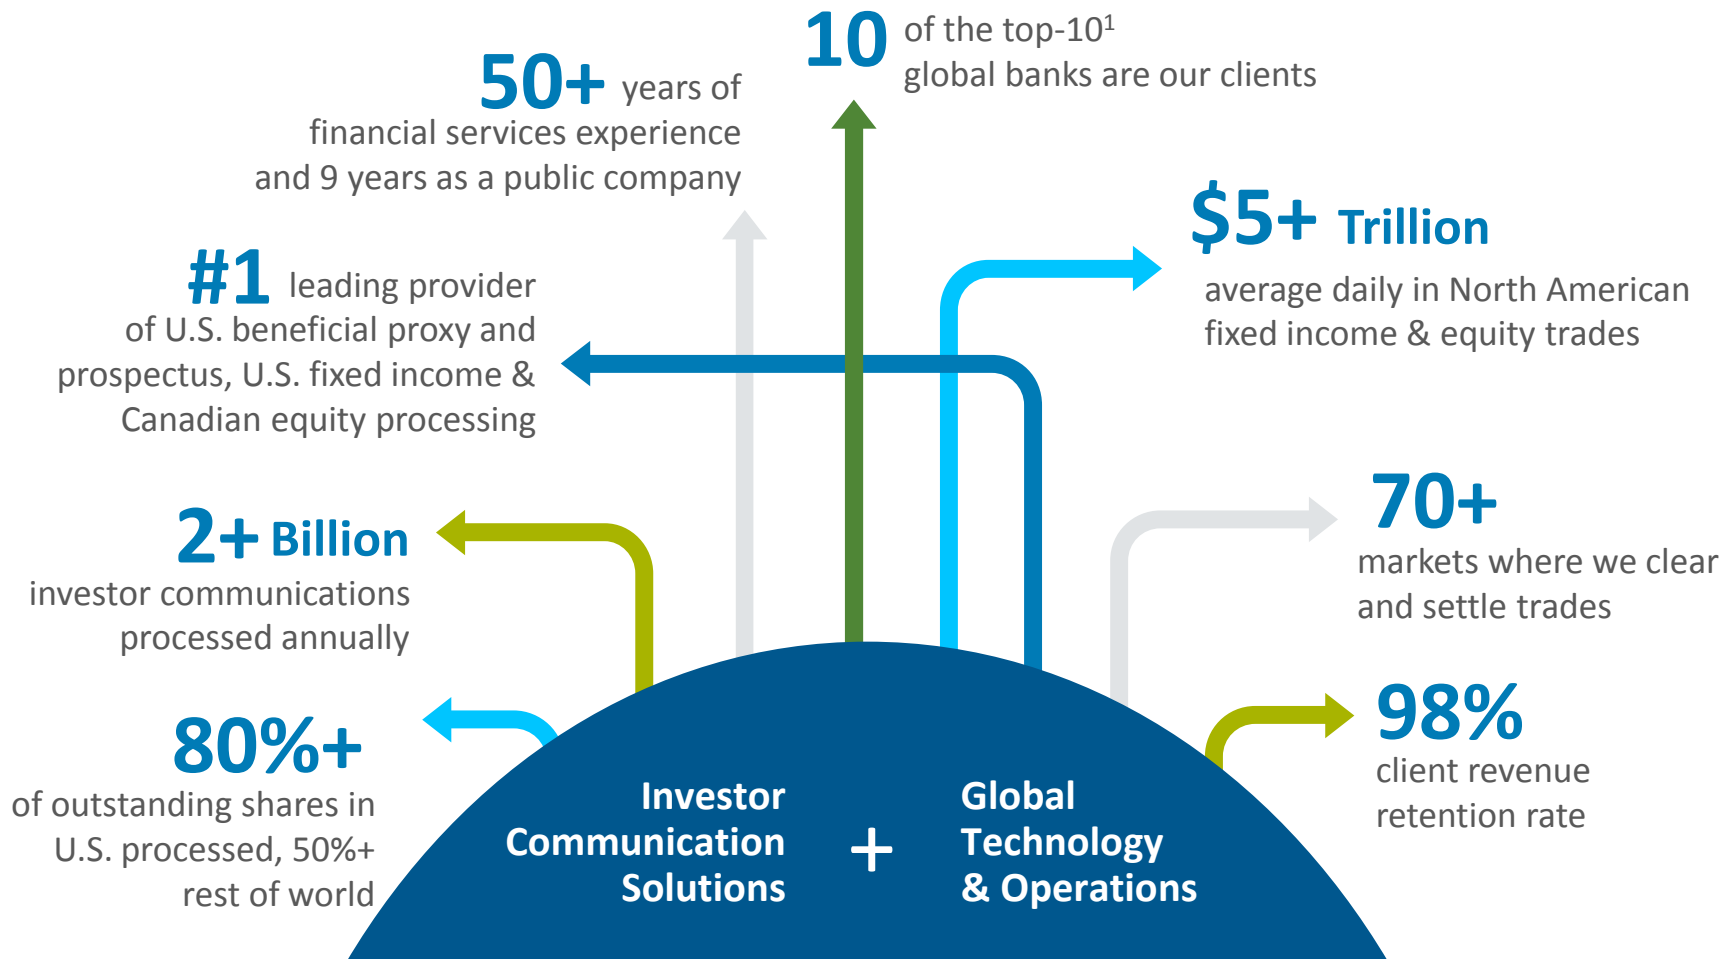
10 of the top-10$^1$ global banks are our clients

50+ years of financial services experience and 9 years as a public company

$5+ Trillion
average daily in North American fixed income & equity trades

#1 leading provider of U.S. beneficial proxy and prospectus, U.S. fixed income & Canadian equity processing

70+
markets where we clear and settle trades

2+ Billion
investor communications processed annually

98%
client revenue retention rate

80%+
of outstanding shares in U.S. processed, 50%+ rest of world

Investor Communication Solutions + Global Technology & Operations